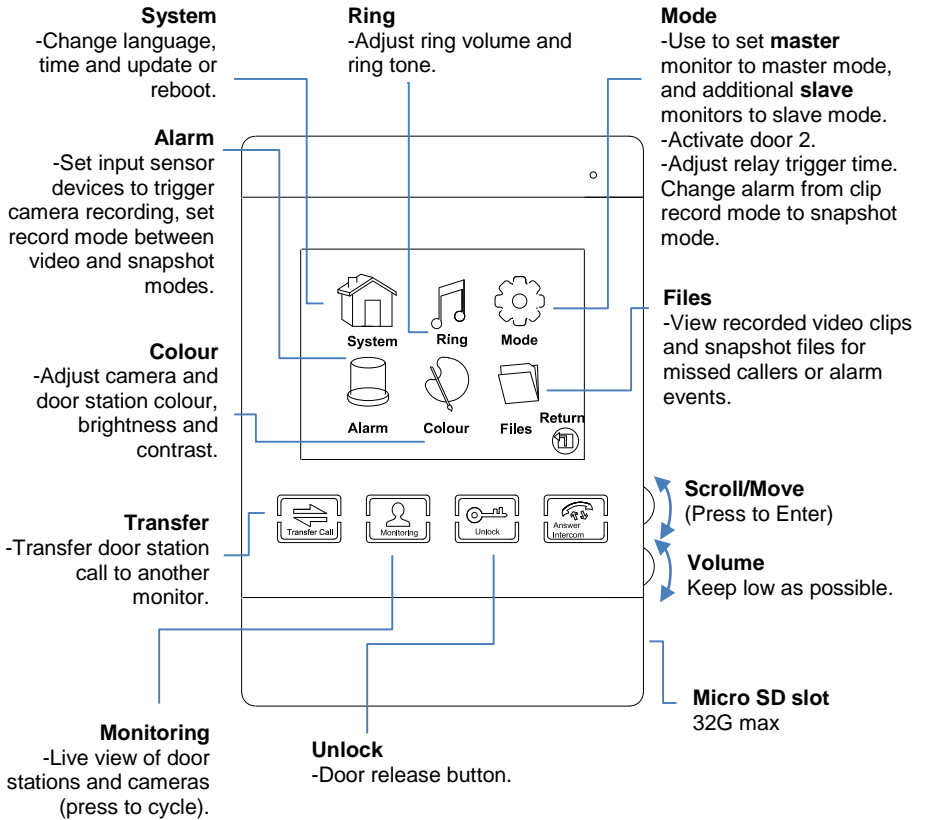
System
-Change language, time and update or reboot.

Ring
-Adjust ring volume and ring tone.

Mode
-Use to set **master** monitor to master mode, and additional **slave** monitors to slave mode.
-Activate door 2.
-Adjust relay trigger time. Change alarm from clip record mode to snapshot mode.

Alarm
-Set input sensor devices to trigger camera recording, set record mode between video and snapshot modes.

System Ring Mode

Files
-View recorded video clips and snapshot files for missed callers or alarm events.

Colour
-Adjust camera and door station colour, brightness and contrast.

Alarm Colour Files Return

Transfer
-Transfer door station call to another monitor.

Transfer Call Monitoring Unlock Answer Intercom

Scroll/Move
(Press to Enter)

Volume
Keep low as possible.

Micro SD slot
32G max

Monitoring
-Live view of door stations and cameras (press to cycle).

Unlock
-Door release button.